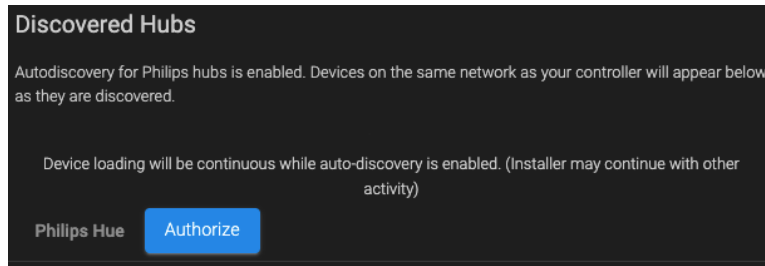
Discovered Hubs

Autodiscovery for Philips hubs is enabled. Devices on the same network as your controller will appear below as they are discovered.

Device loading will be continuous while auto-discovery is enabled. (Installer may continue with other activity)

Philips Hue

Authorize